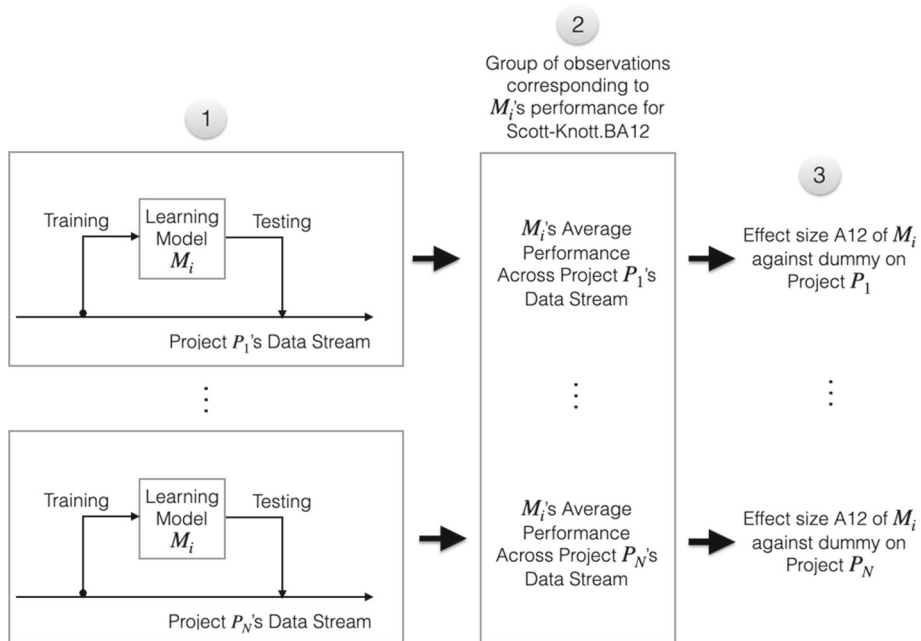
2

Group of observations corresponding to $M_i$'s performance for Scott-Knott.BA12

1

3

Training

Learning Model $M_i$

Testing

Project $P_1$'s Data Stream

$M_i$'s Average Performance Across Project $P_1$'s Data Stream

Effect size A12 of $M_i$ against dummy on Project $P_1$

⋮

⋮

⋮

Training

Learning Model $M_i$

Testing

Project $P_N$'s Data Stream

$M_i$'s Average Performance Across Project $P_N$'s Data Stream

Effect size A12 of $M_i$ against dummy on Project $P_N$